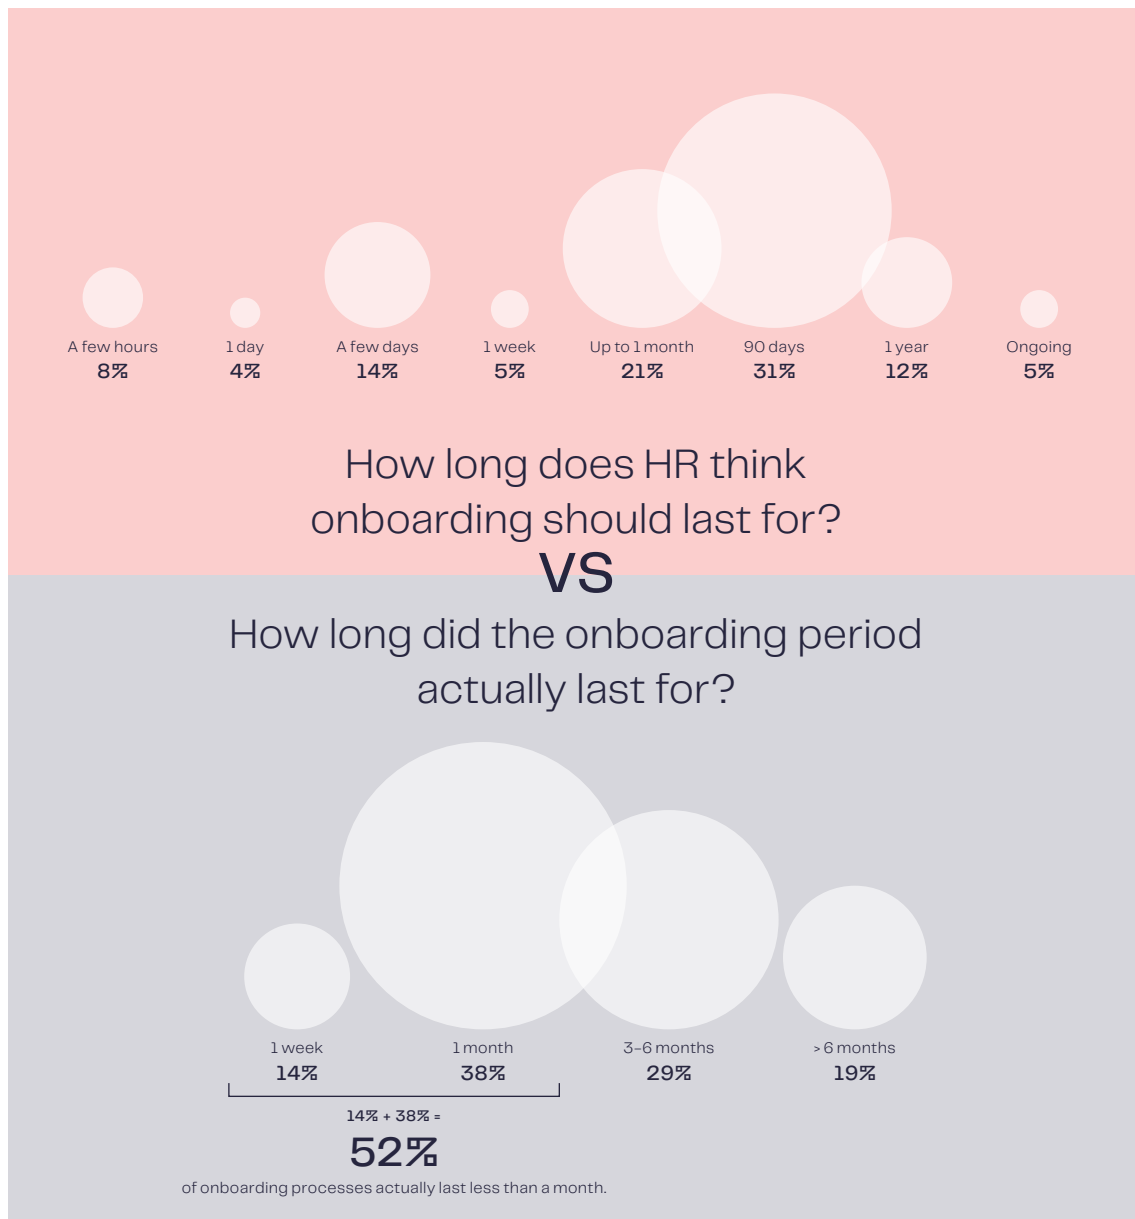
A few hours
8%

1 day
4%

A few days
14%

1 week
5%

Up to 1 month
21%

90 days
31%

1 year
12%

Ongoing
5%

How long does HR think onboarding should last for?

VS

How long did the onboarding period actually last for?

1 week
14%

1 month
38%

3-6 months
29%

> 6 months
19%

14% + 38% =
52%
of onboarding processes actually last less than a month.